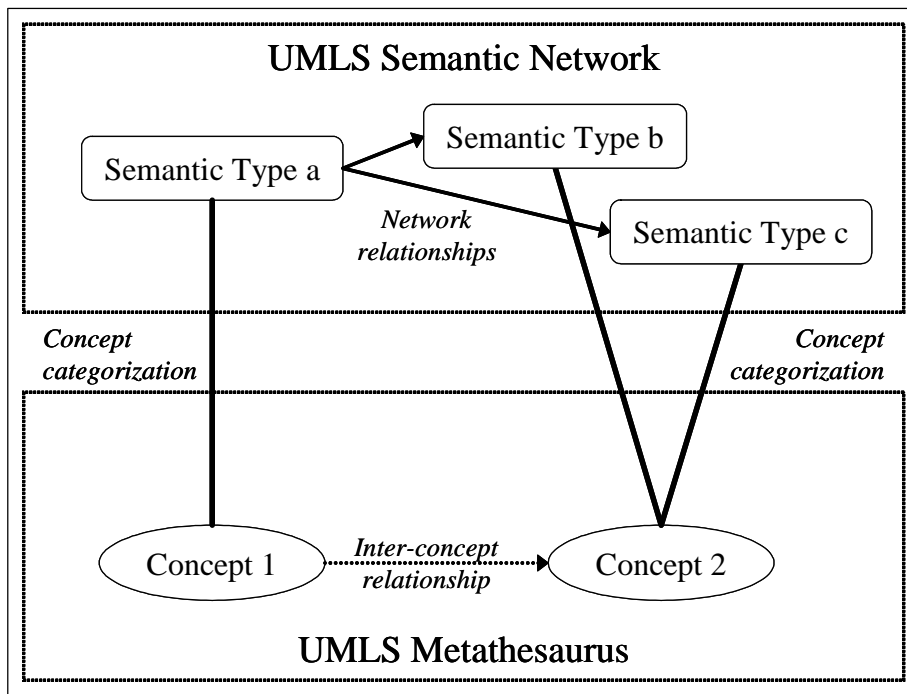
UMLS Semantic Network

Semantic Type a

Semantic Type b

Network relationships

Semantic Type c

Concept categorization

Concept categorization

Concept 1

Inter-concept relationship

Concept 2

UMLS Metathesaurus